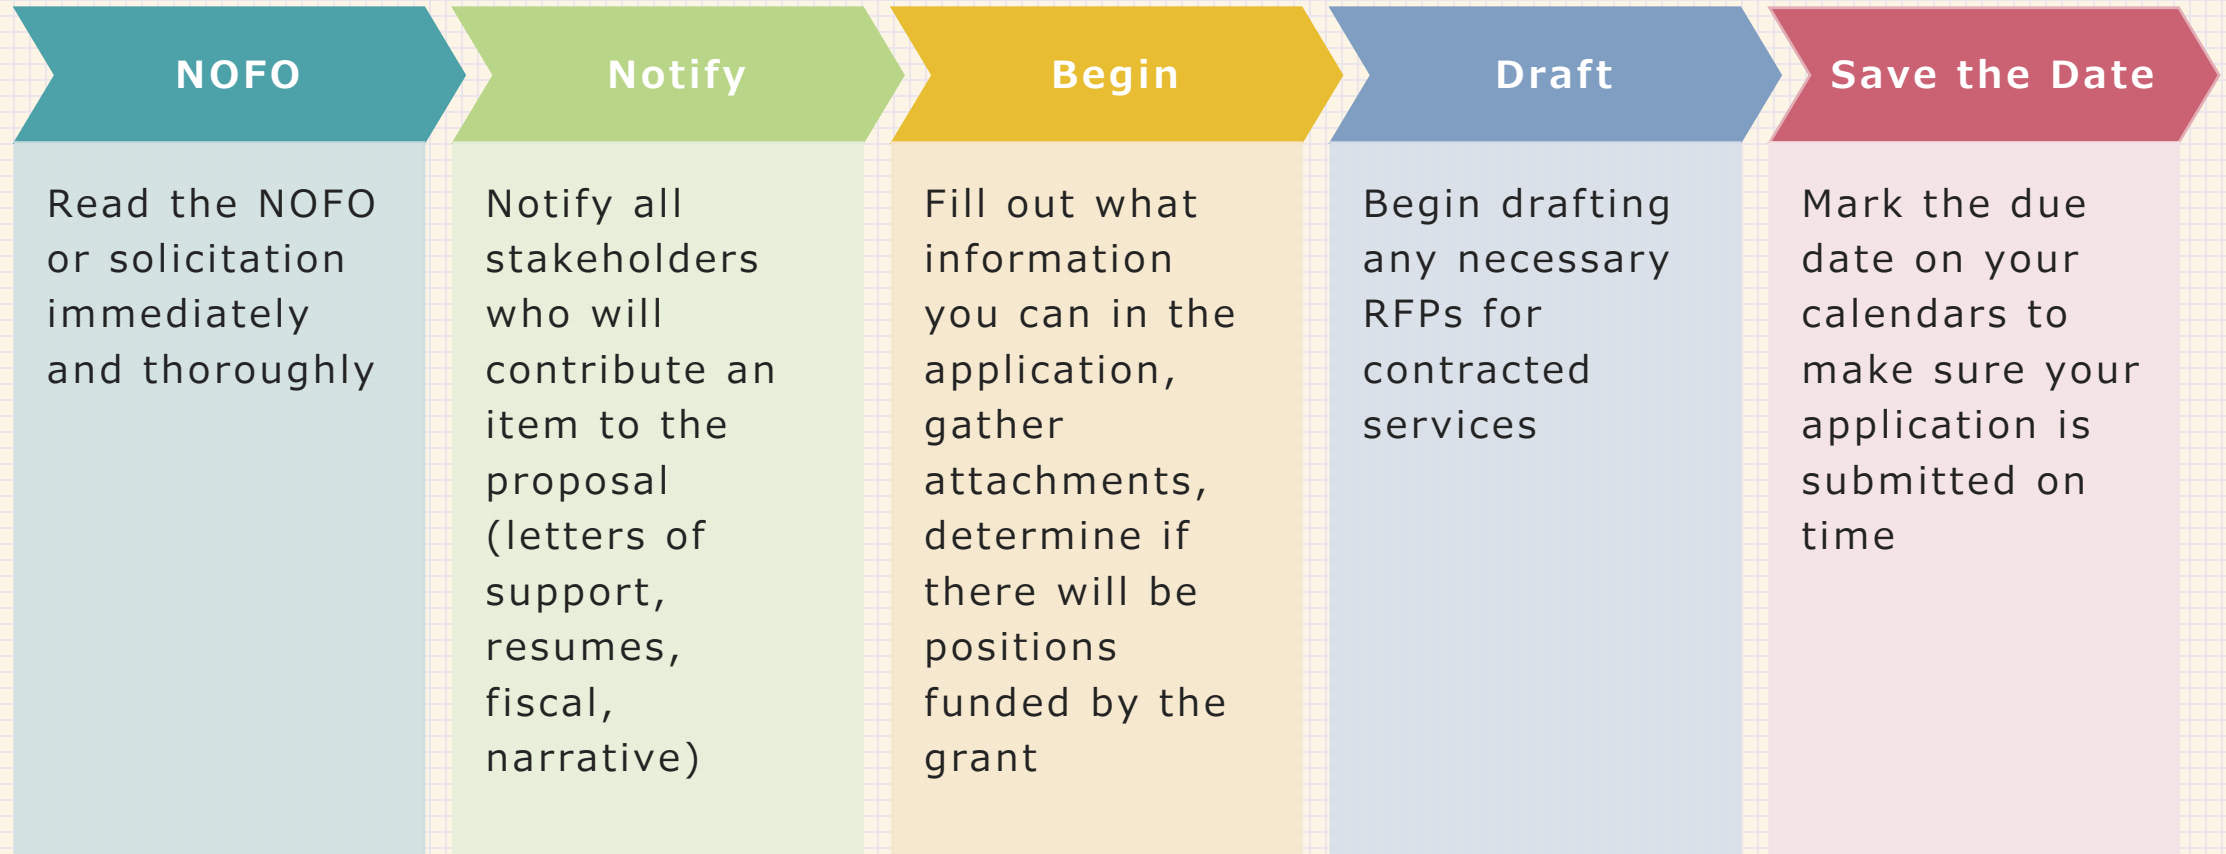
NOFO

Read the NOFO or solicitation immediately and thoroughly

Notify

Notify all stakeholders who will contribute an item to the proposal (letters of support, resumes, fiscal, narrative)

Begin

Fill out what information you can in the application, gather attachments, determine if there will be positions funded by the grant

Draft

Begin drafting any necessary RFPs for contracted services

Save the Date

Mark the due date on your calendars to make sure your application is submitted on time